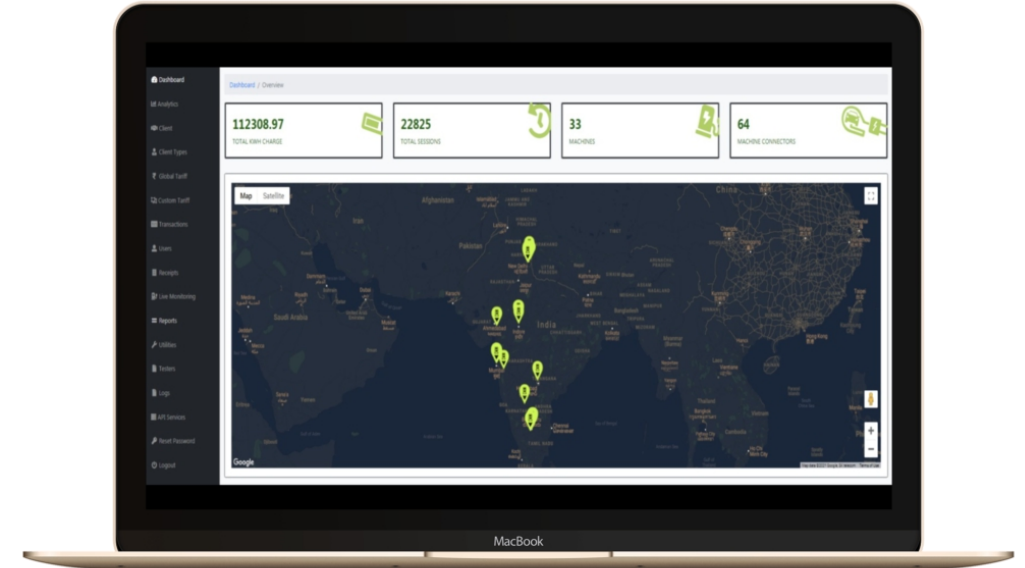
Dashboard
Analytics
Client
Client Types
Global Tariff
Custom Tariff
Transactions
Users
Receipts
Live Monitoring
Reports
Utilities
Testers
Logs
API Services
Reset Password
Logout

Dashboard / Overview

112308.97
TOTAL KWH CHARGE

22825
TOTAL SESSIONS

33
MACHINES

64
MACHINE CONNECTORS

Map Satellite

China
Afghanistan
Pakistan
India
Saudi Arabia

Google

MacBook